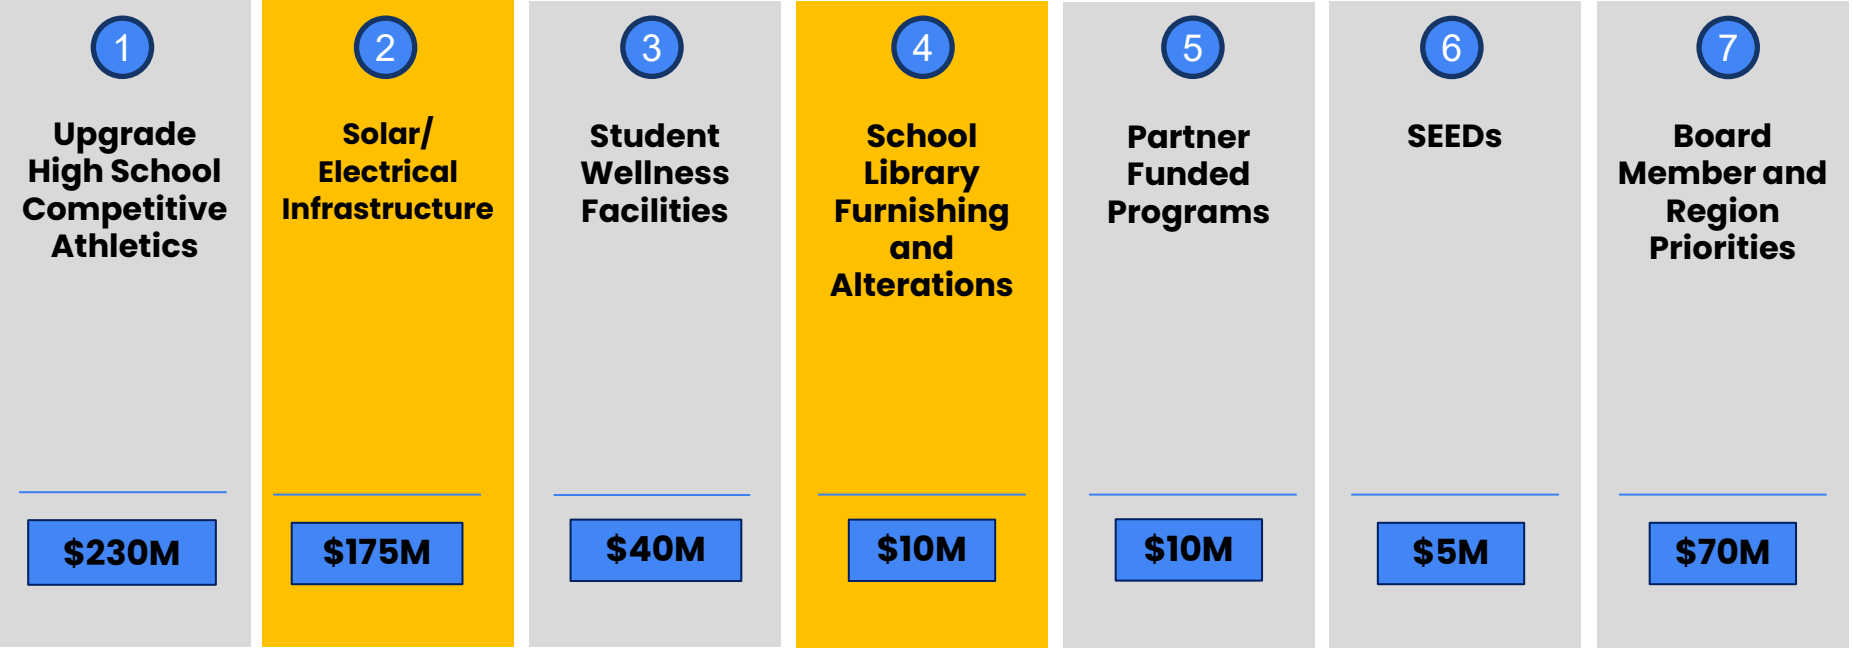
1

Upgrade High School Competitive Athletics

$230M

2

Solar/ Electrical Infrastructure

$175M

3

Student Wellness Facilities

$40M

4

School Library Furnishing and Alterations

$10M

5

Partner Funded Programs

$10M

6

SEEDs

$5M

7

Board Member and Region Priorities

$70M